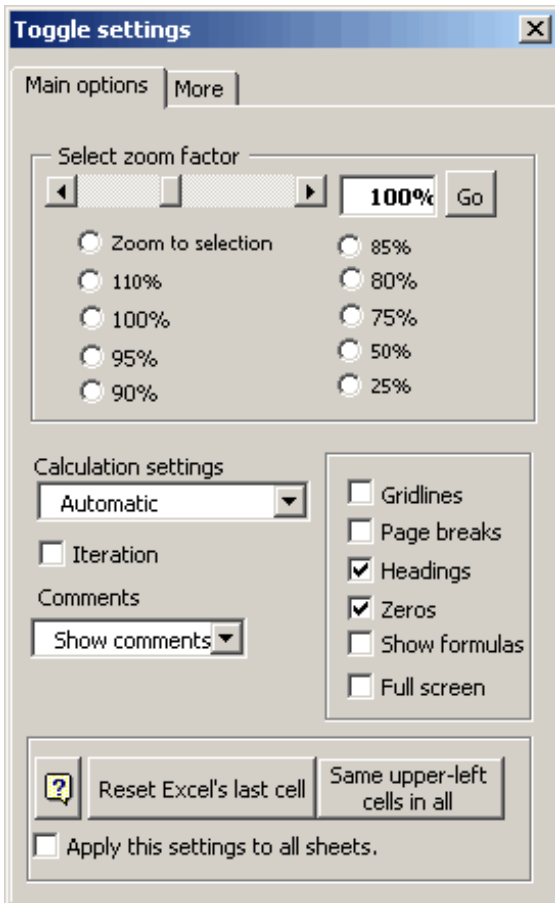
Toggle settings

Main options | More

Select zoom factor

100% Go

Zoom to selection
110%
100%
95%
90%
85%
80%
75%
50%
25%

Calculation settings
Automatic
Iteration
Comments
Show comments

Gridlines
Page breaks
Headings
Zeros
Show formulas
Full screen

Reset Excel's last cell
Same upper-left cells in all
Apply this settings to all sheets.